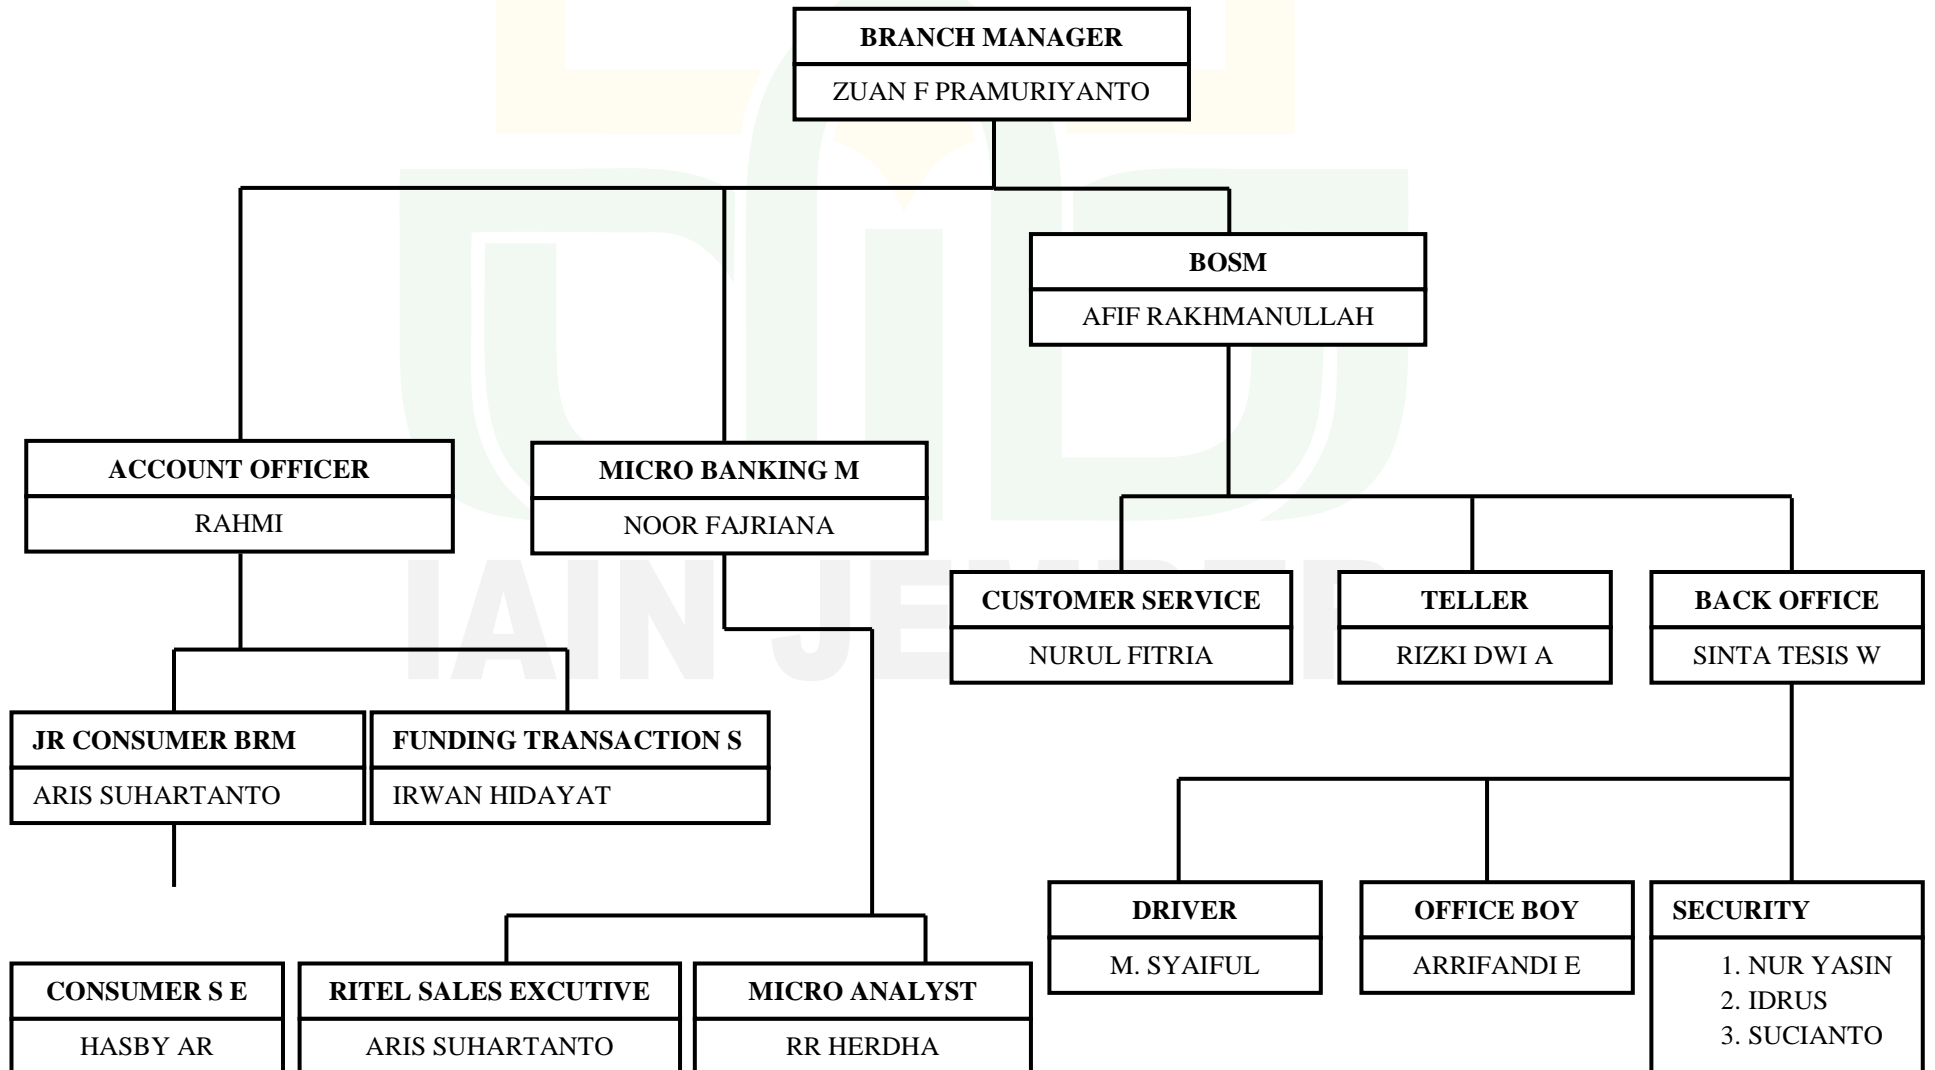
BRANCH MANAGER
ZUAN F PRAMURIYANTO

BOSM
AFIF RAKHMANULLAH

ACCOUNT OFFICER
RAHMI

MICRO BANKING M
NOOR FAJRIANA

CUSTOMER SERVICE
NURUL FITRIA

TELLER
RIZKI DWI A

BACK OFFICE
SINTA TESIS W

JR CONSUMER BRM
ARIS SUHARTANTO

FUNDING TRANSACTION S
IRWAN HIDAYAT

DRIVER
M. SYAIFUL

OFFICE BOY
ARRIFANDI E

SECURITY
1. NUR YASIN
2. IDRUS
3. SUCIANTO

CONSUMER S E
HASBY AR

RITEL SALES EXCUTIVE
ARIS SUHARTANTO

MICRO ANALYST
RR HERDHA

IAIN JEMBER